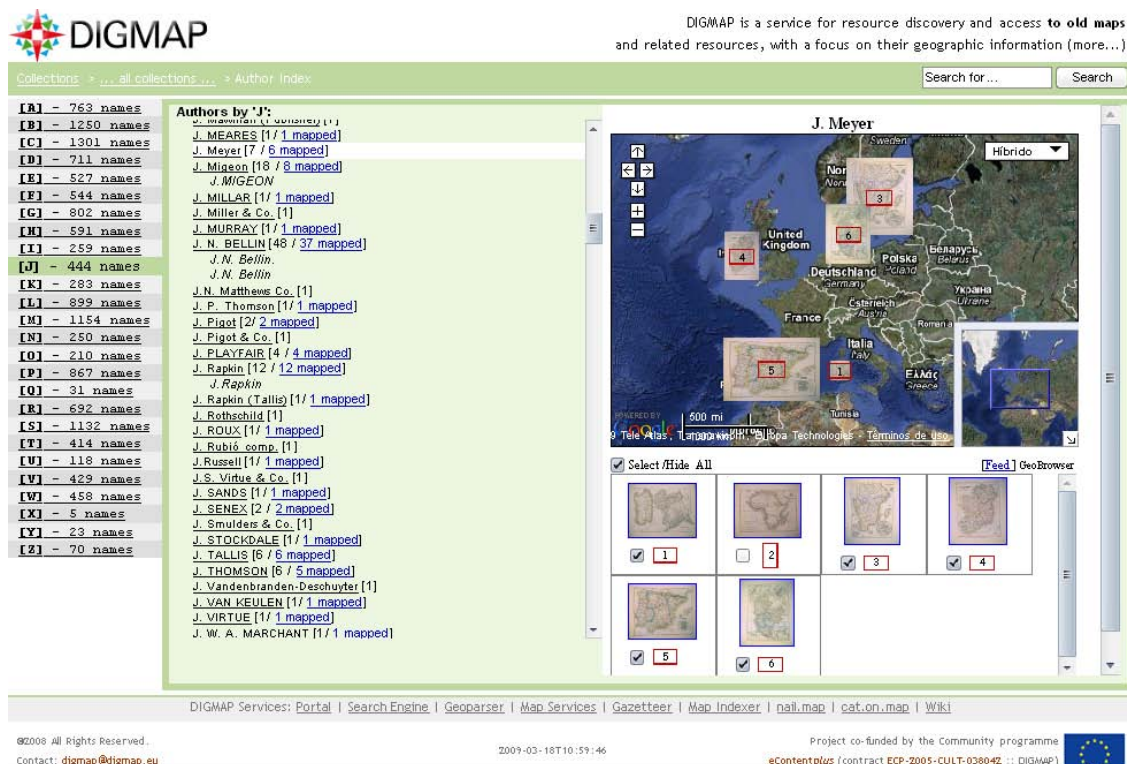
DIGMAP

DIGMAP is a service for resource discovery and access to old maps and related resources, with a focus on their geographic information (more...)

Collections > ... all collections ... > Author Index

Search for...
Search

[A] - 763 names
[B] - 1250 names
[C] - 1301 names
[D] - 711 names
[E] - 527 names
[F] - 544 names
[G] - 802 names
[H] - 591 names
[I] - 259 names
[J] - 444 names
[K] - 283 names
[L] - 899 names
[M] - 1154 names
[N] - 250 names
[O] - 210 names
[P] - 867 names
[Q] - 31 names
[R] - 692 names
[S] - 1132 names
[T] - 414 names
[U] - 118 names
[V] - 429 names
[W] - 458 names
[X] - 5 names
[Y] - 23 names
[Z] - 70 names

Authors by 'J':
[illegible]
J. MEARES [1 / 1 mapped]
J. Meyer [7 / 6 mapped]
J. Migeon [18 / 8 mapped]
J. MIGEON
J. MILLAR [1 / 1 mapped]
J. Miller & Co. [1]
J. MURRAY [1 / 1 mapped]
J. N. BELLIN [48 / 37 mapped]
J.N. Bellin.
J.N. Bellin
J.N. Matthews Co. [1]
J. P. Thomson [1/ 1 mapped]
J. Pigot [2/ 2 mapped]
J. Pigot & Co. [1]
J. PLAYFAIR [4 / 4 mapped]
J. Rapkin [12 / 12 mapped]
J.Rapkin
J. Rapkin (Tallis) [1/ 1 mapped]
J. Rothschild [1]
J. ROUX [1/ 1 mapped]
J. Rubió comp. [1]
J.Russell [1/ 1 mapped]
J.S. Virtue & Co. [1]
J. SANDS [1/ 1 mapped]
J. SENEX [2 / 2 mapped]
J. Smulders & Co. [1]
J. STOCKDALE [1/ 1 mapped]
J. TALLIS [6 / 6 mapped]
J. THOMSON [6 / 5 mapped]
J. Vandenbranden-Deschuyter [1]
J. VAN KEULEN [1/ 1 mapped]
J. VIRTUE [1/ 1 mapped]
J. W. A. MARCHANT [1/ 1 mapped]

J. Meyer

Híbrido
Sweden
Nor
United Kingdom
Polska
Беларусь
Deutschland
Germany
Україна
Ukraine
Österreich
Austria
France
Roman
Italia
Italy
Ελλάς
Greece
Tunisia
500 mi
3
6
4
5
1
Tele Atlas, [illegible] Europa Technologies - Términos de uso

Select /Hide All
[Feed] GeoBrowser
1
2
3
4
5
6

DIGMAP Services: Portal | Search Engine | Geoparser | Map Services | Gazetteer | Map Indexer | nail.map | cat.on.map | Wiki

©2008 All Rights Reserved.
Contact: digmap@digmap.eu

2009-03-18T10:59:46

Project co-funded by the Community programme
eContentplus (contract ECP-2005-CULT-038042 :: DIGMAP)